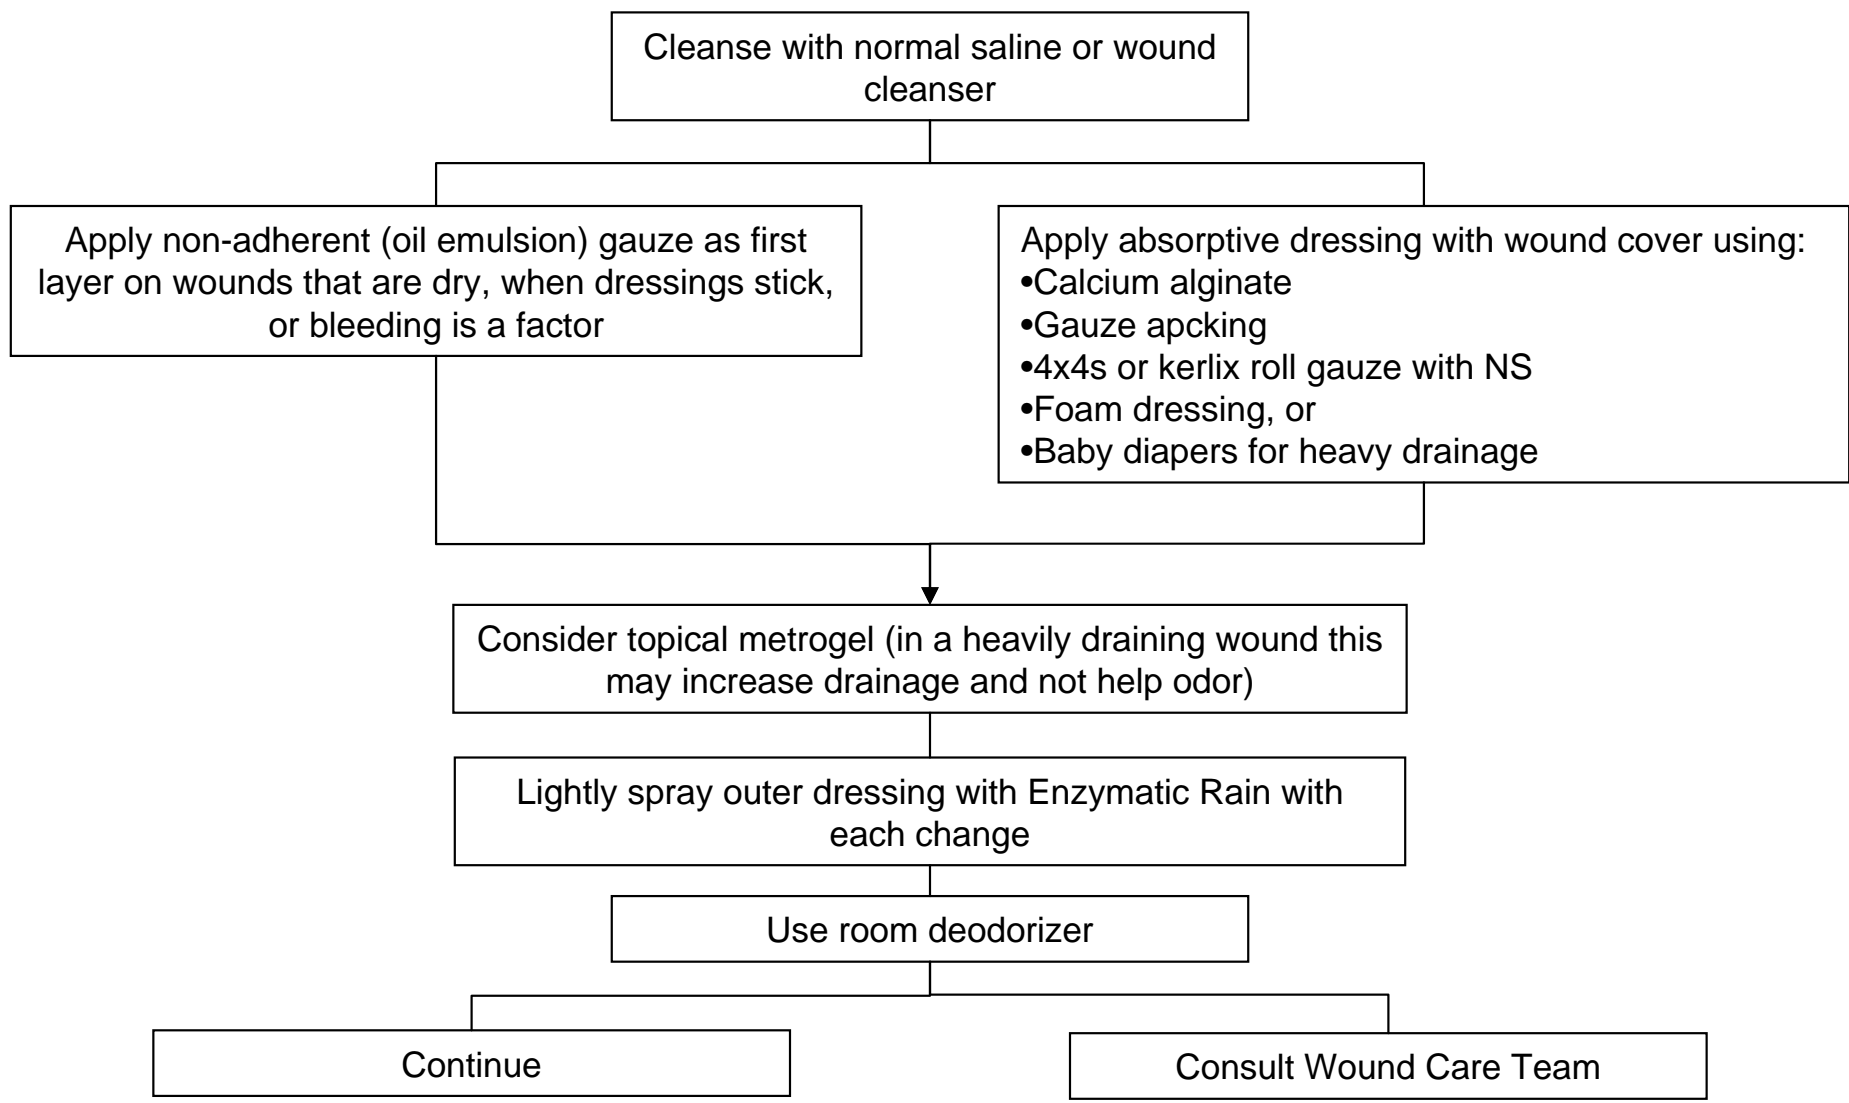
Cleanse with normal saline or wound cleanser

Apply non-adherent (oil emulsion) gauze as first layer on wounds that are dry, when dressings stick, or bleeding is a factor

Apply absorptive dressing with wound cover using:
•Calcium alginate
•Gauze apcking
•4x4s or kerlix roll gauze with NS
•Foam dressing, or
•Baby diapers for heavy drainage

Consider topical metrogel (in a heavily draining wound this may increase drainage and not help odor)

Lightly spray outer dressing with Enzymatic Rain with each change

Use room deodorizer

Continue

Consult Wound Care Team